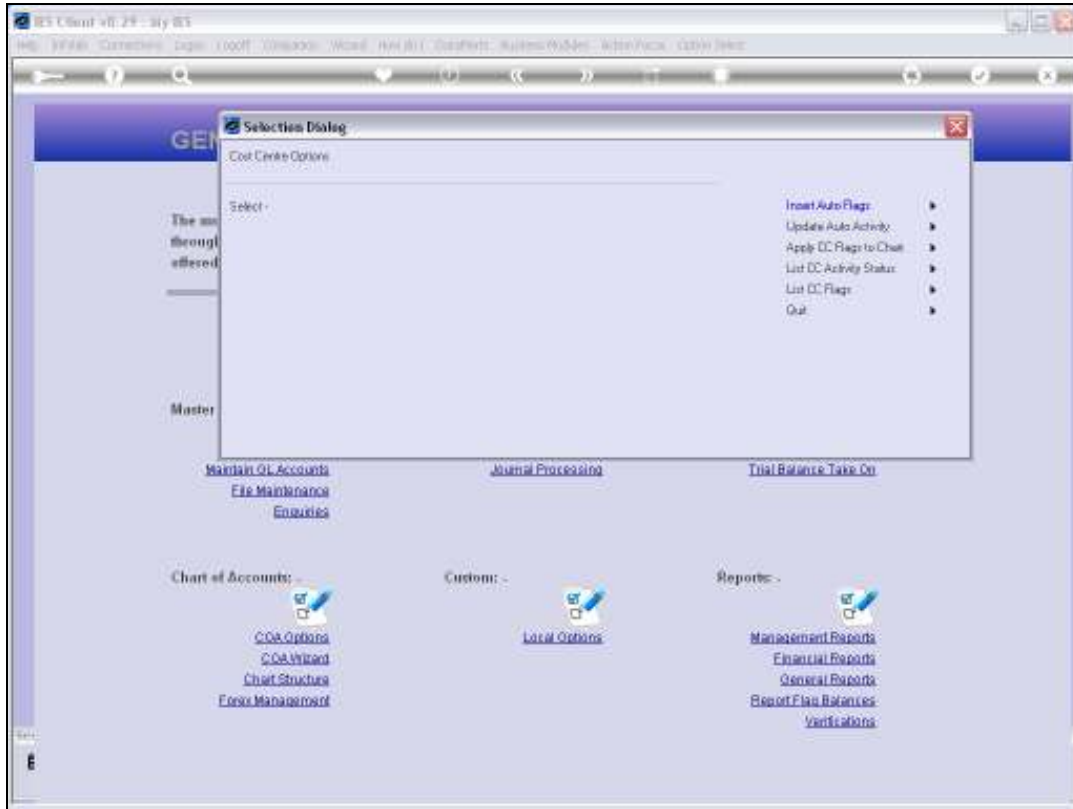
IES Client v8.29 : My IES

Help Infolab Connections Logon Logoff Companies Wizard How do I DataMarts Business Modules Action Focus Option Select

GEN

Selection Dialog

Cost Centre Options

Select -

Insert Auto Flags
Update Auto Activity
Apply CC Flags to Chart
List CC Activity Status
List CC Flags
Quit

The m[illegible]
through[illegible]
offered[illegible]

Master

Maintain GL Accounts
File Maintenance
Enquiries

Journal Processing

Trial Balance Take On

Chart of Accounts: -

COA Options
COA Wizard
Chart Structure
Forex Management

Custom: -

Local Options

Reports: -

Management Reports
Financial Reports
General Reports
Report Flag Balances
Verifications